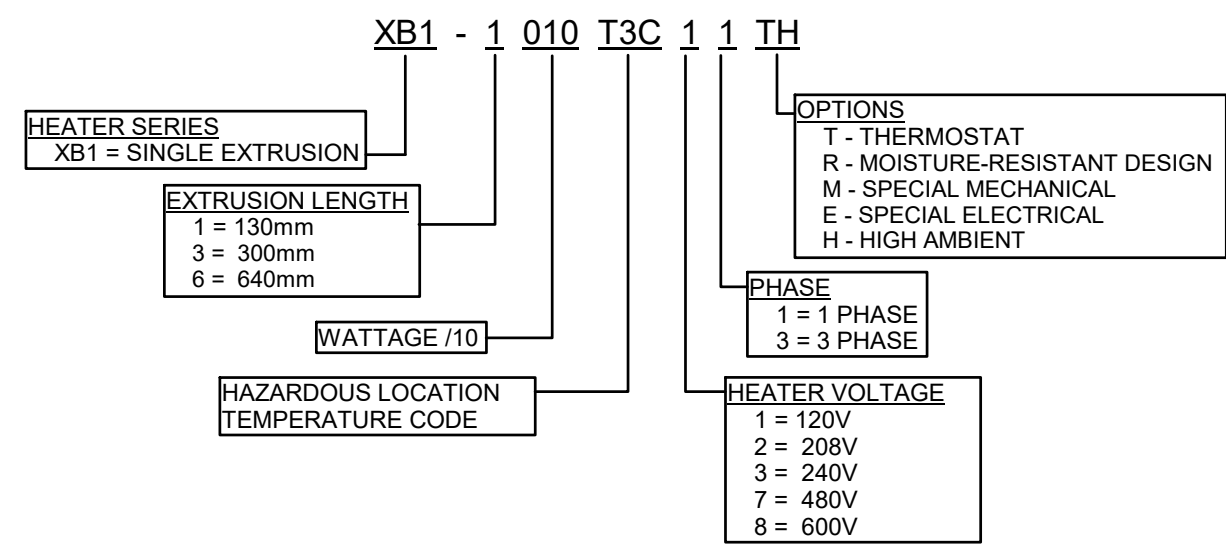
XB1 - 1 010 T3C 1 1 TH

OPTIONS
T - THERMOSTAT
R - MOISTURE-RESISTANT DESIGN
M - SPECIAL MECHANICAL
E - SPECIAL ELECTRICAL
H - HIGH AMBIENT

HEATER SERIES
XB1 = SINGLE EXTRUSION

EXTRUSION LENGTH
1 = 130mm
3 = 300mm
6 = 640mm

PHASE
1 = 1 PHASE
3 = 3 PHASE

WATTAGE /10

HAZARDOUS LOCATION TEMPERATURE CODE

HEATER VOLTAGE
1 = 120V
2 = 208V
3 = 240V
7 = 480V
8 = 600V